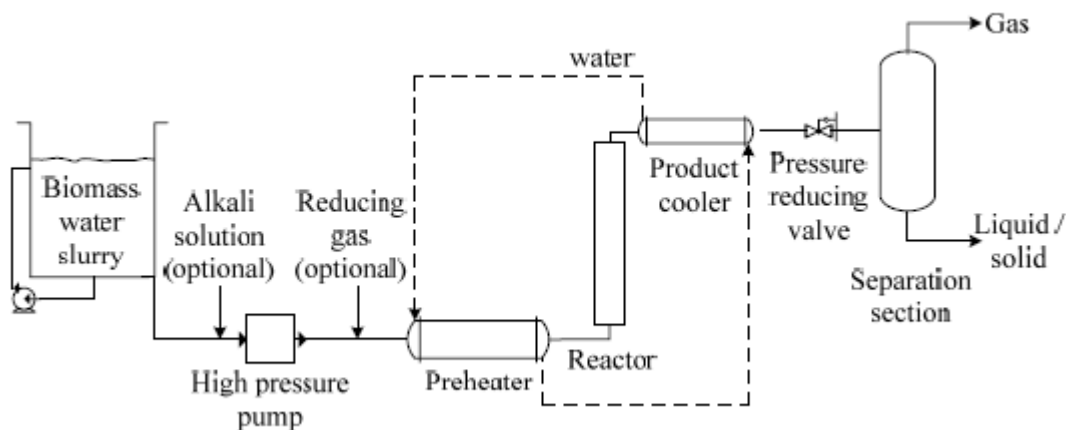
Gas

water

Biomass water slurry

Alkali solution (optional)

Reducing gas (optional)

Product cooler

Pressure reducing valve

Liquid / solid

Separation section

High pressure pump

Preheater

Reactor